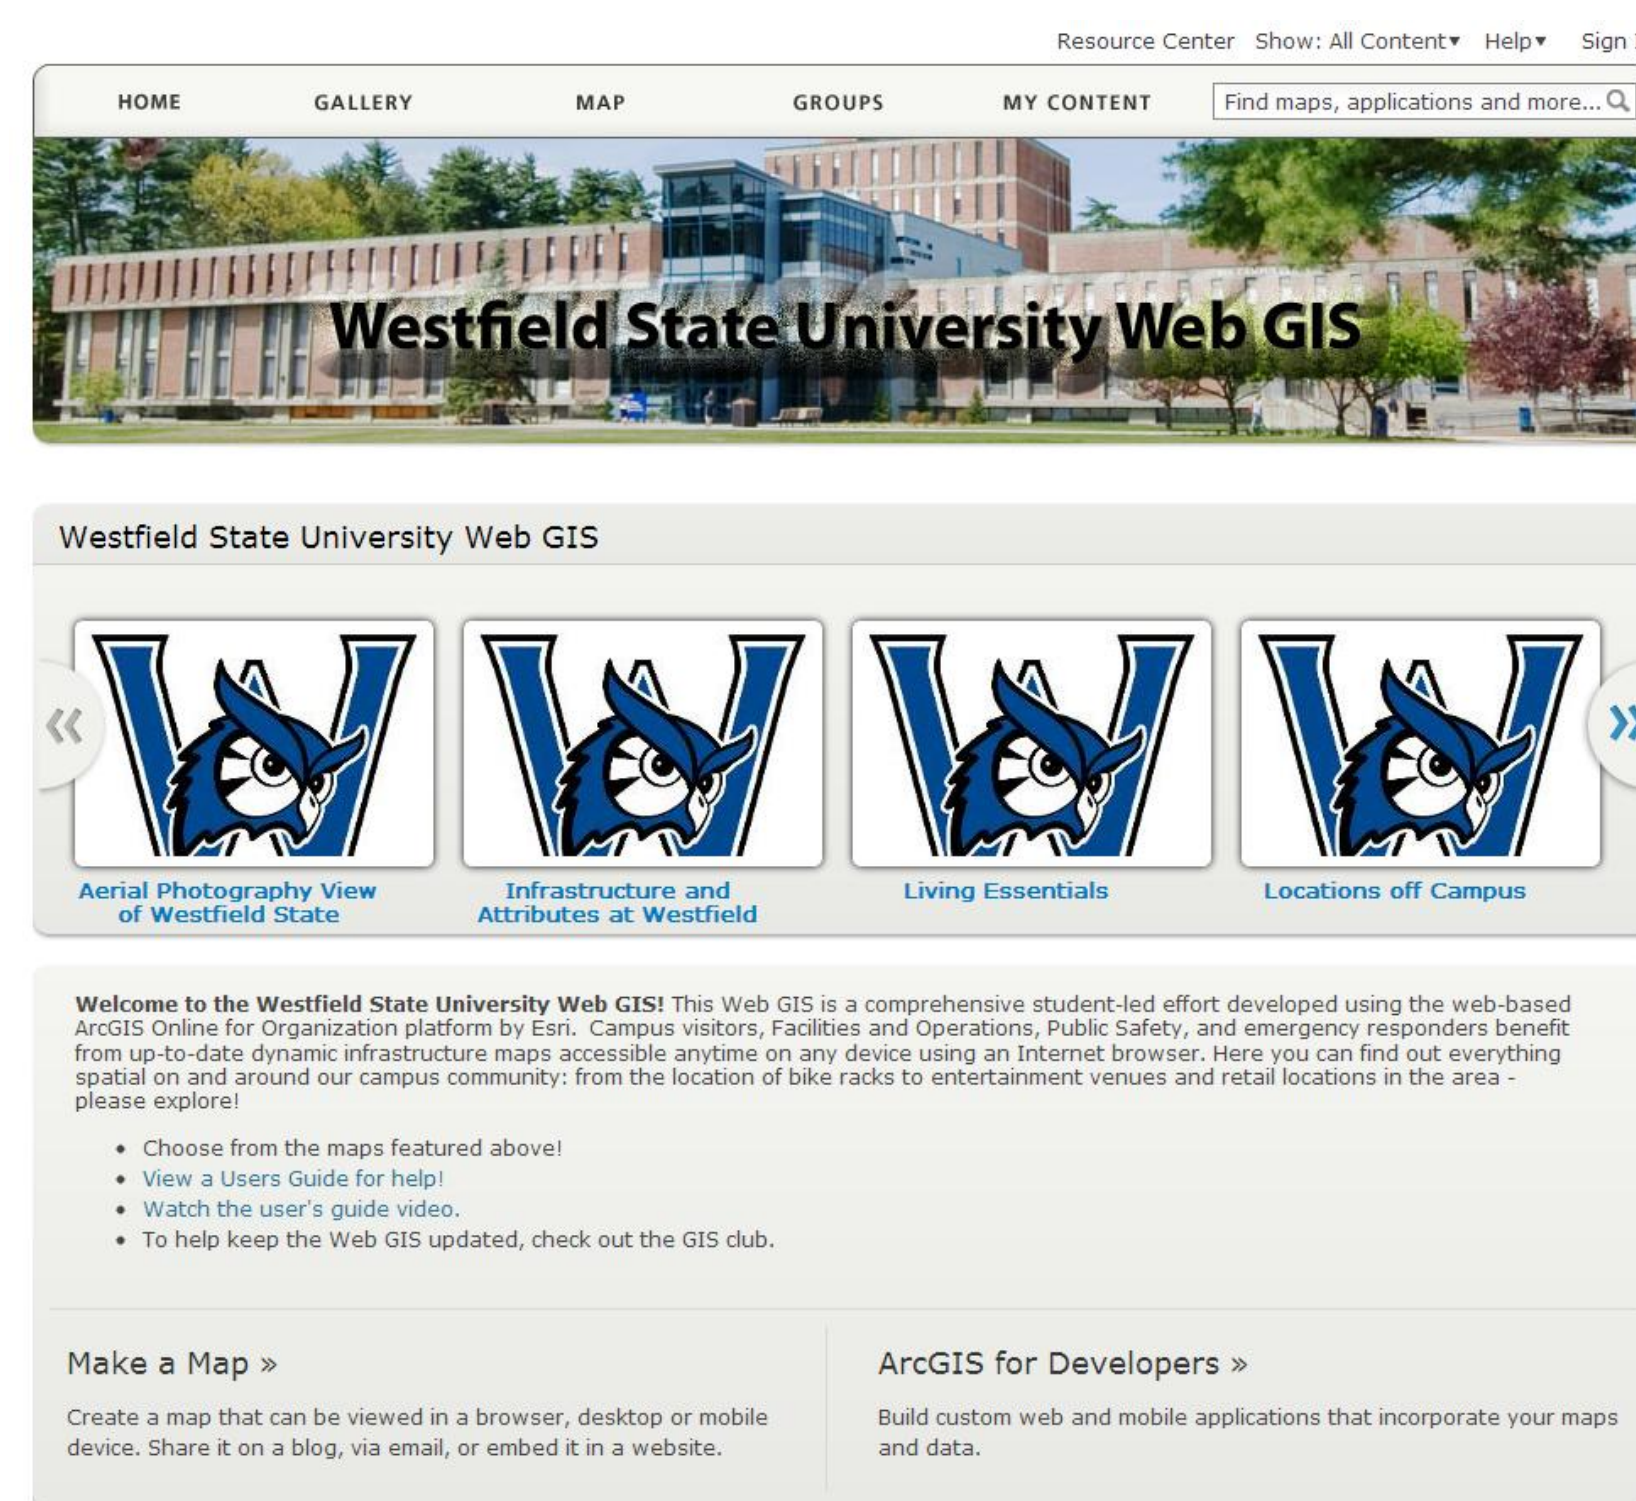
Resource Center Show: All Content▾ Help▾ Sign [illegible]

HOME GALLERY MAP GROUPS MY CONTENT Find maps, applications and more...

Westfield State University Web GIS

Westfield State University Web GIS

«

Aerial Photography View of Westfield State

Infrastructure and Attributes at Westfield

Living Essentials

Locations off Campus

»

**Welcome to the Westfield State University Web GIS!** This Web GIS is a comprehensive student-led effort developed using the web-based ArcGIS Online for Organization platform by Esri. Campus visitors, Facilities and Operations, Public Safety, and emergency responders benefit from up-to-date dynamic infrastructure maps accessible anytime on any device using an Internet browser. Here you can find out everything spatial on and around our campus community: from the location of bike racks to entertainment venues and retail locations in the area - please explore!

- Choose from the maps featured above!
- View a Users Guide for help!
- Watch the user's guide video.
- To help keep the Web GIS updated, check out the GIS club.

Make a Map »

Create a map that can be viewed in a browser, desktop or mobile device. Share it on a blog, via email, or embed it in a website.

ArcGIS for Developers »

Build custom web and mobile applications that incorporate your maps and data.